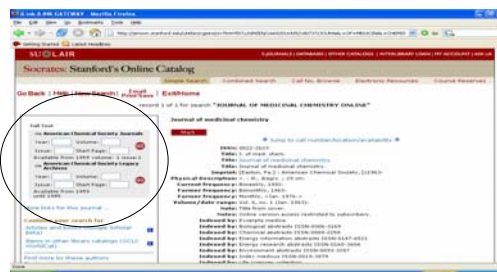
Socrates: Stanford's Online Catalog

Simple Search | Combined Search | Call No. Browse | Electronic Resources | Course Reserves

Go Back | Help | New Search | Email/Print/Save | Exit/Home

record 1 of 1 for search "JOURNAL OF MEDICINAL CHEMISTRY ONLINE"

Full Text
via American Chemical Society Journals
Year: Volume:
Issue: Start Page:
Available from 1959 volume: 1 issue:1
via American Chemical Society Legacy Archives
Year: Volume:
Issue: Start Page:
Available from 1959 until 1995

Journal of medicinal chemistry

Jump to call number/location/availability

ISSN: 0022-2623
Title: J. of med. chem.
Title: Journal of medicinal chemistry
Title: Journal of medicinal chemistry
Imprint: [Easton, Pa.] : American Chemical Society, [1963-
Physical Description: v. : ill., diagrs. ; 29 cm.
Current Frequency: Biweekly, 1993-
Former Frequency: Bimonthly, 1963-
Former Frequency: Monthly, <Jan. 1976->
Volume/Date Range: Vol. 6, no. 1 (Jan. 1963)-
Note: Title from cover.
Notes: Online version access restricted to subscribers.
Indexed by: Excerpta medica
Indexed by: Biological abstracts
Indexed by: Chemical abstracts
Indexed by: Energy information abstracts
Indexed by: Energy research abstracts
Indexed by: Environment abstracts
Indexed by: Index medicus
Indexed by: Life sciences collection

Articles and citations search for Articles and Citations with Google Scholar SFX
Items in other library catalogs (OCLC WorldCat)
Find more by these authors